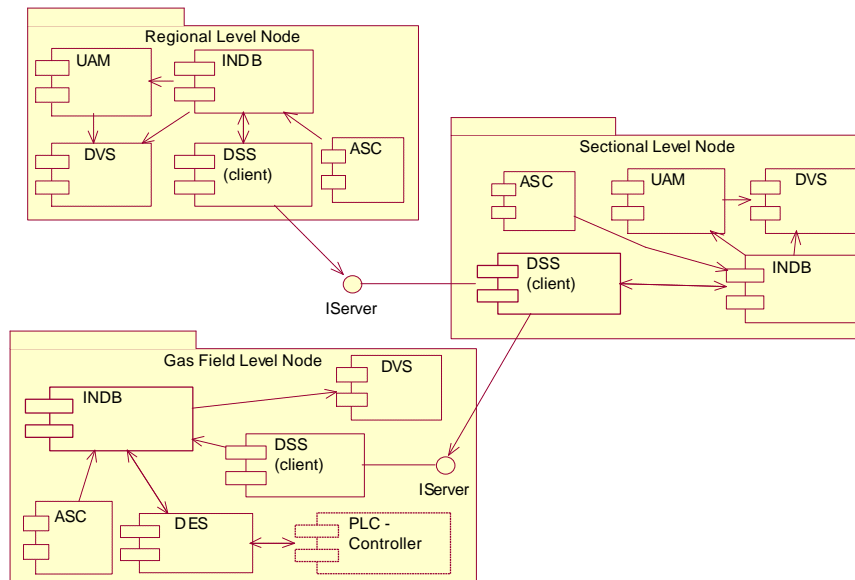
Regional Level Node

UAM

INDB

DVS

DSS
(client)

ASC

Sectional Level Node

ASC

UAM

DVS

DSS
(client)

INDB

IServer

Gas Field Level Node

DVS

INDB

DSS
(client)

IServer

ASC

DES

PLC -
Controller